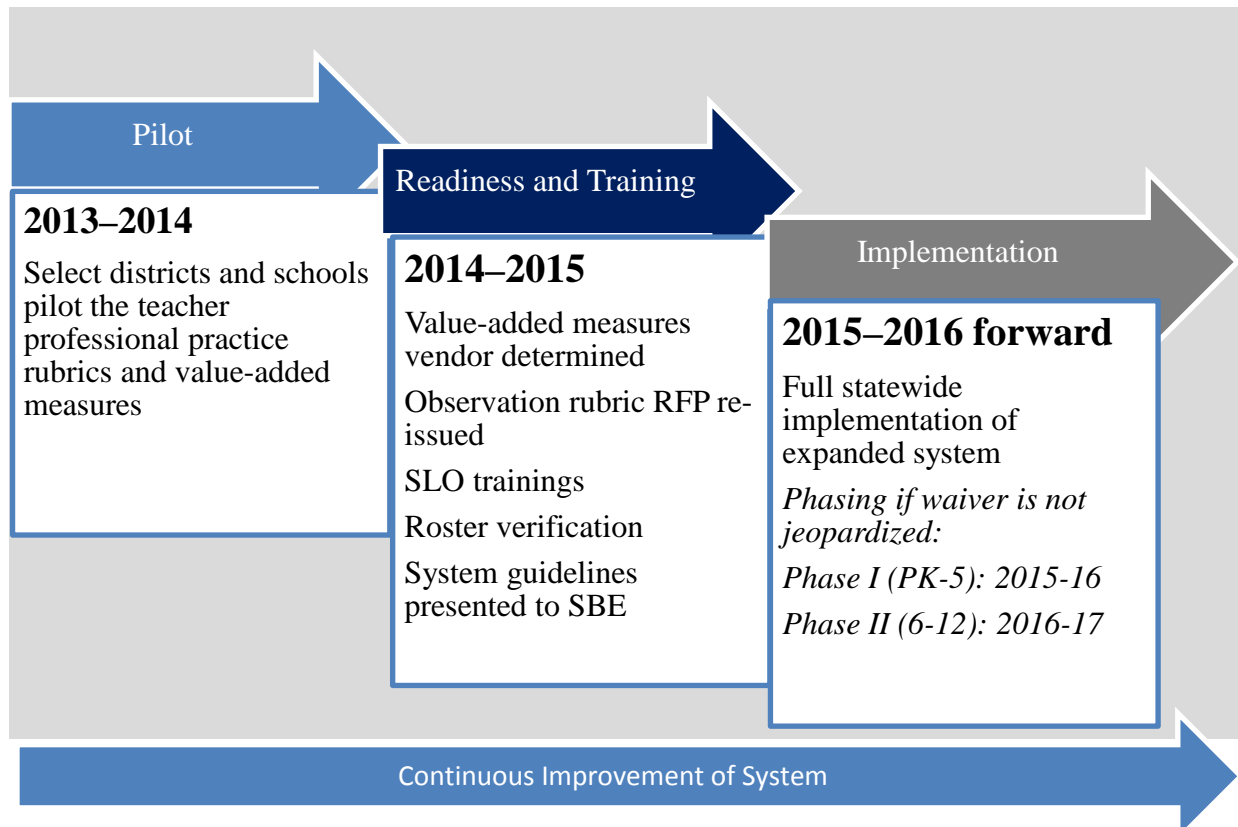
Pilot

**2013–2014**

Select districts and schools pilot the teacher professional practice rubrics and value-added measures

Readiness and Training

**2014–2015**

Value-added measures vendor determined

Observation rubric RFP reissued

SLO trainings

Roster verification

System guidelines presented to SBE

Implementation

**2015–2016 forward**

Full statewide implementation of expanded system

*Phasing if waiver is not jeopardized:*

*Phase I (PK-5): 2015-16*

*Phase II (6-12): 2016-17*

Continuous Improvement of System